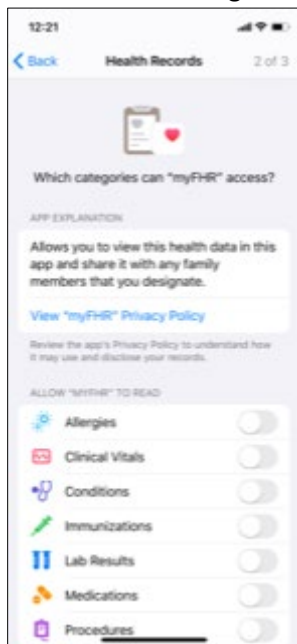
12:21

Back
Health Records
2 of 3

Which categories can "myFHR" access?

APP EXPLANATION

Allows you to view this health data in this app and share it with any family members that you designate.

View "myFHR" Privacy Policy

Review the app's Privacy Policy to understand how it may use and disclose your records.

ALLOW "MYFHR" TO READ

Allergies

Clinical Vitals

Conditions

Immunizations

Lab Results

Medications

Procedures